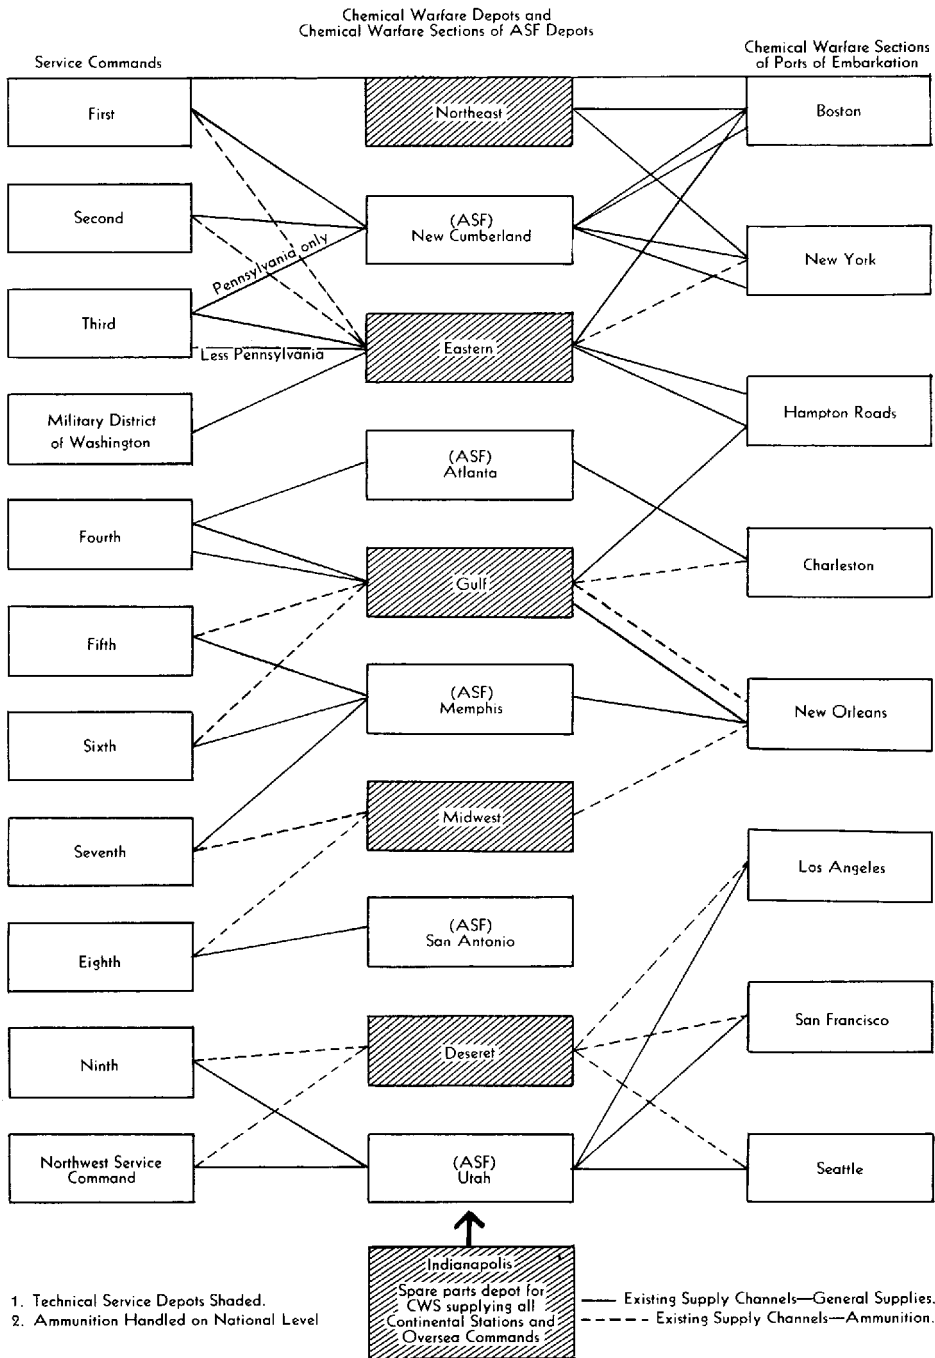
Chemical Warfare Depots and Chemical Warfare Sections of ASF Depots

Service Commands

Chemical Warfare Sections of Ports of Embarkation

First

Northeast

Boston

Second

(ASF) New Cumberland

New York

Pennsylvania only

Third

Less Pennsylvania

Eastern

Military District of Washington

Hampton Roads

(ASF) Atlanta

Fourth

Charleston

Gulf

Fifth

(ASF) Memphis

New Orleans

Sixth

Midwest

Seventh

Los Angeles

(ASF) San Antonio

Eighth

San Francisco

Ninth

Deseret

Northwest Service Command

(ASF) Utah

Seattle

Indianapolis
Spare parts depot for CWS supplying all Continental Stations and Oversea Commands

1. Technical Service Depots Shaded.
2. Ammunition Handled on National Level

Existing Supply Channels—General Supplies.
Existing Supply Channels—Ammunition.